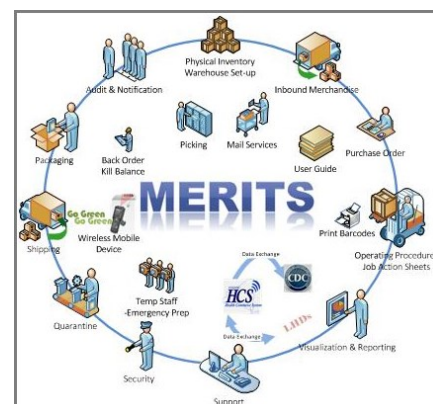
Physical Inventory
Warehouse Set-up

Audit & Notification

Inbound Merchandise

Packaging

Back Order
Kill Balance

Picking

Mail Services

User Guide

Purchase Order

MERITS

Go Green
Go Green

Shipping

Wireless Mobile
Device

Print Barcodes

Operating Procedure
Job Action Sheets

Data Exchange

CDC

HCS

Temp Staff
-Emergency Prep

Data Exchange

Quarantine

Visualization & Reporting

Security

Support